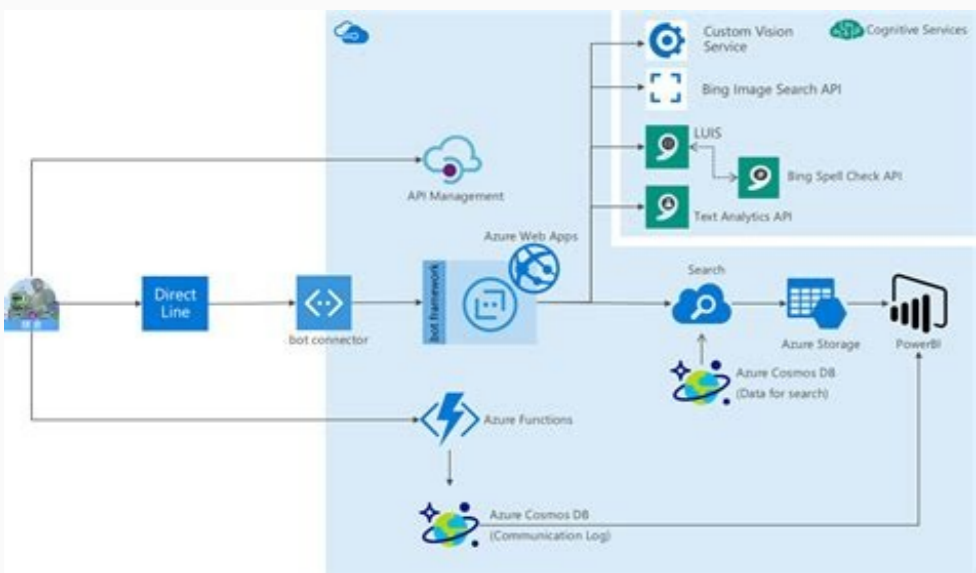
Custom Vision Service

Cognitive Services

Bing Image Search API

LUIS

Bing Spell Check API

Text Analytics API

API Management

Azure Web Apps

Direct Line

bot connector

bot framework

Search

Azure Storage

PowerBI

Azure Cosmos DB (Data for search)

Azure Functions

Azure Cosmos DB (Communication Log)